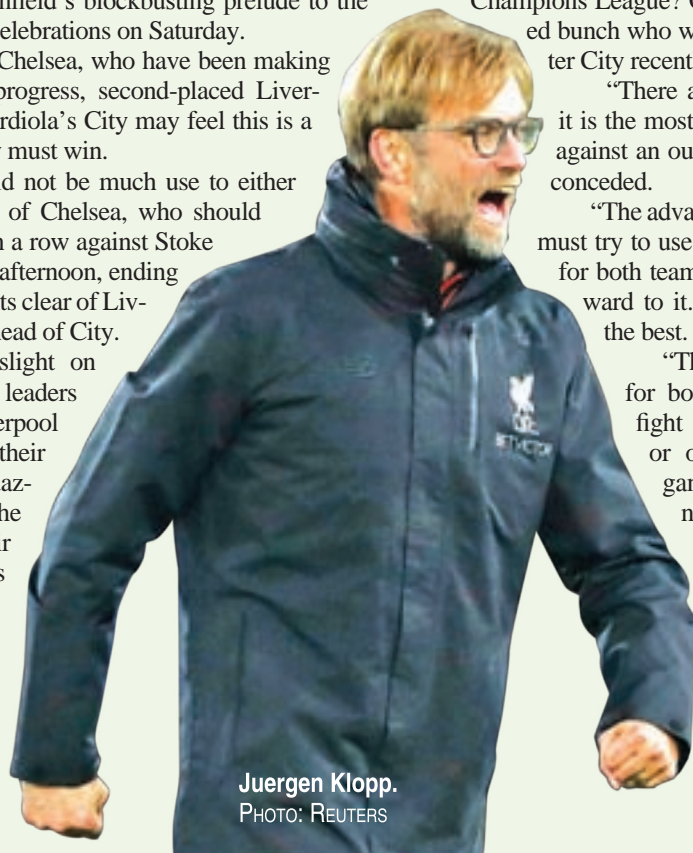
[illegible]nfield's blockbusting prelude to the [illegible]elebrations on Saturday.

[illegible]Chelsea, who have been making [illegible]progress, second-placed Liver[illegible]rdiola's City may feel this is a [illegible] must win.

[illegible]d not be much use to either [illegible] of Chelsea, who should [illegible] a row against Stoke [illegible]afternoon, ending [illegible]ts clear of Liv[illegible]ead of City. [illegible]slight on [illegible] leaders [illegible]erpool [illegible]their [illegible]az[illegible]he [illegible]r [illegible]s

Champions League? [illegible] ed bunch who w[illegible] ter City recent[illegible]

"There a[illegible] it is the most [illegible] against an ou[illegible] conceded.

"The adva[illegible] must try to use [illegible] for both team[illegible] ward to it. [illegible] the best. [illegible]

"Th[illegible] for bo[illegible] fight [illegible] or c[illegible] gar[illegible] n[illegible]

Juergen Klopp.
PHOTO: REUTERS